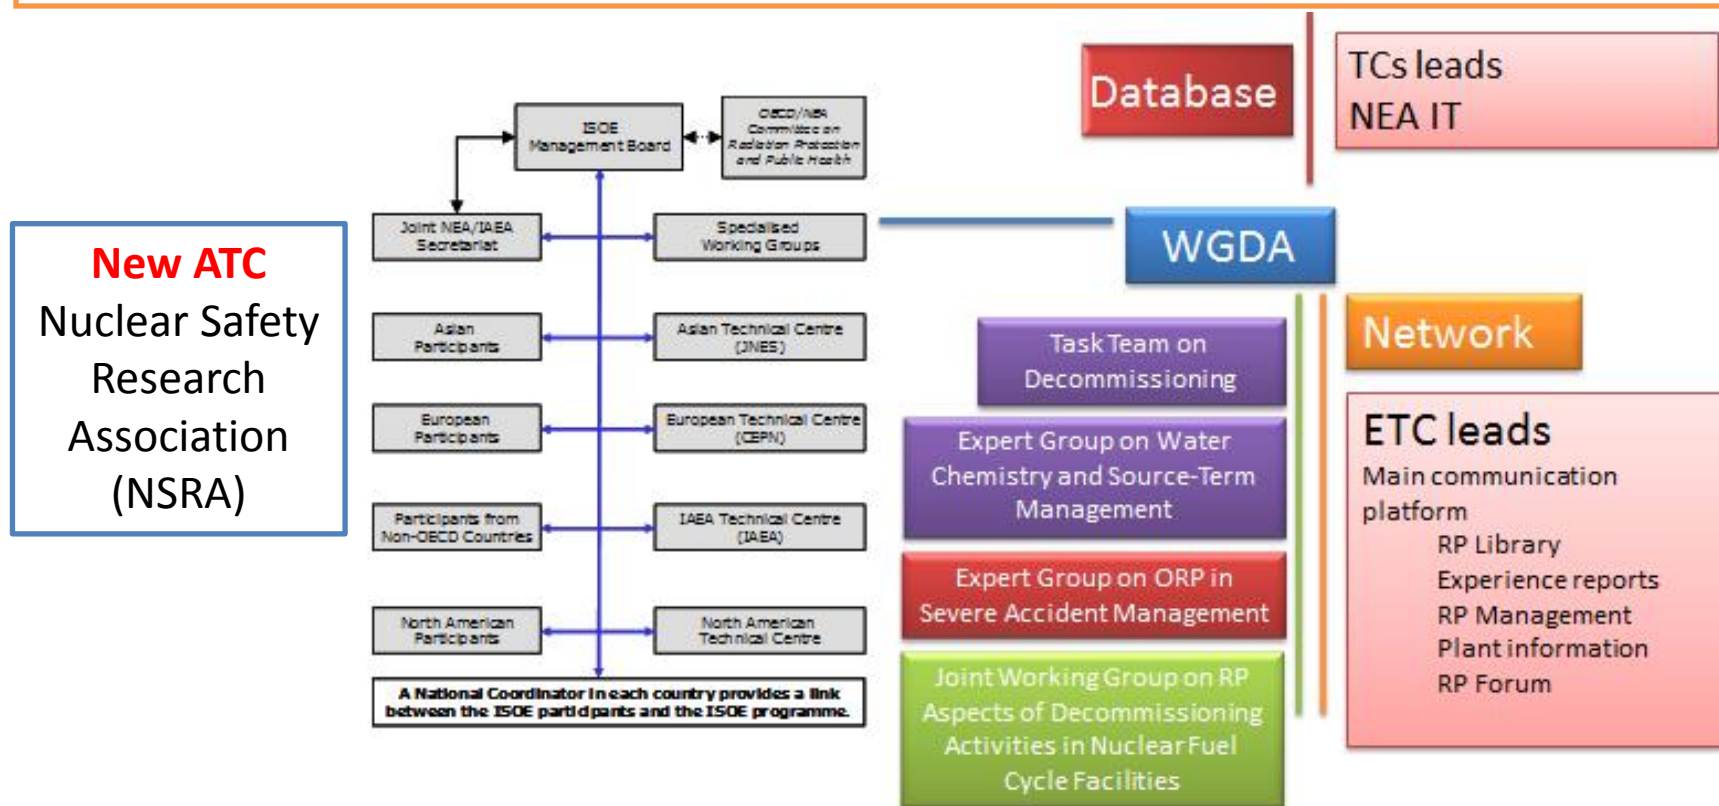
New ATC
Nuclear Safety Research Association (NSRA)

ISOE Management Board

OECD/NEA Committee on Radiation Protection and Public Health

Joint NEA/IAEA Secretariat

Specialised Working Groups

Asian Participants

Asian Technical Centre (JNES)

European Participants

European Technical Centre (CEPN)

Participants from Non-OECD Countries

IAEA Technical Centre (IAEA)

North American Participants

North American Technical Centre

A National Coordinator in each country provides a link between the ISOE participants and the ISOE programme.

Database

TCs leads
NEA IT

WGDA

Task Team on Decommissioning

Expert Group on Water Chemistry and Source-Term Management

Expert Group on ORP in Severe Accident Management

Joint Working Group on RP Aspects of Decommissioning Activities in Nuclear Fuel Cycle Facilities

Network

ETC leads
Main communication platform
RP Library
Experience reports
RP Management
Plant information
RP Forum